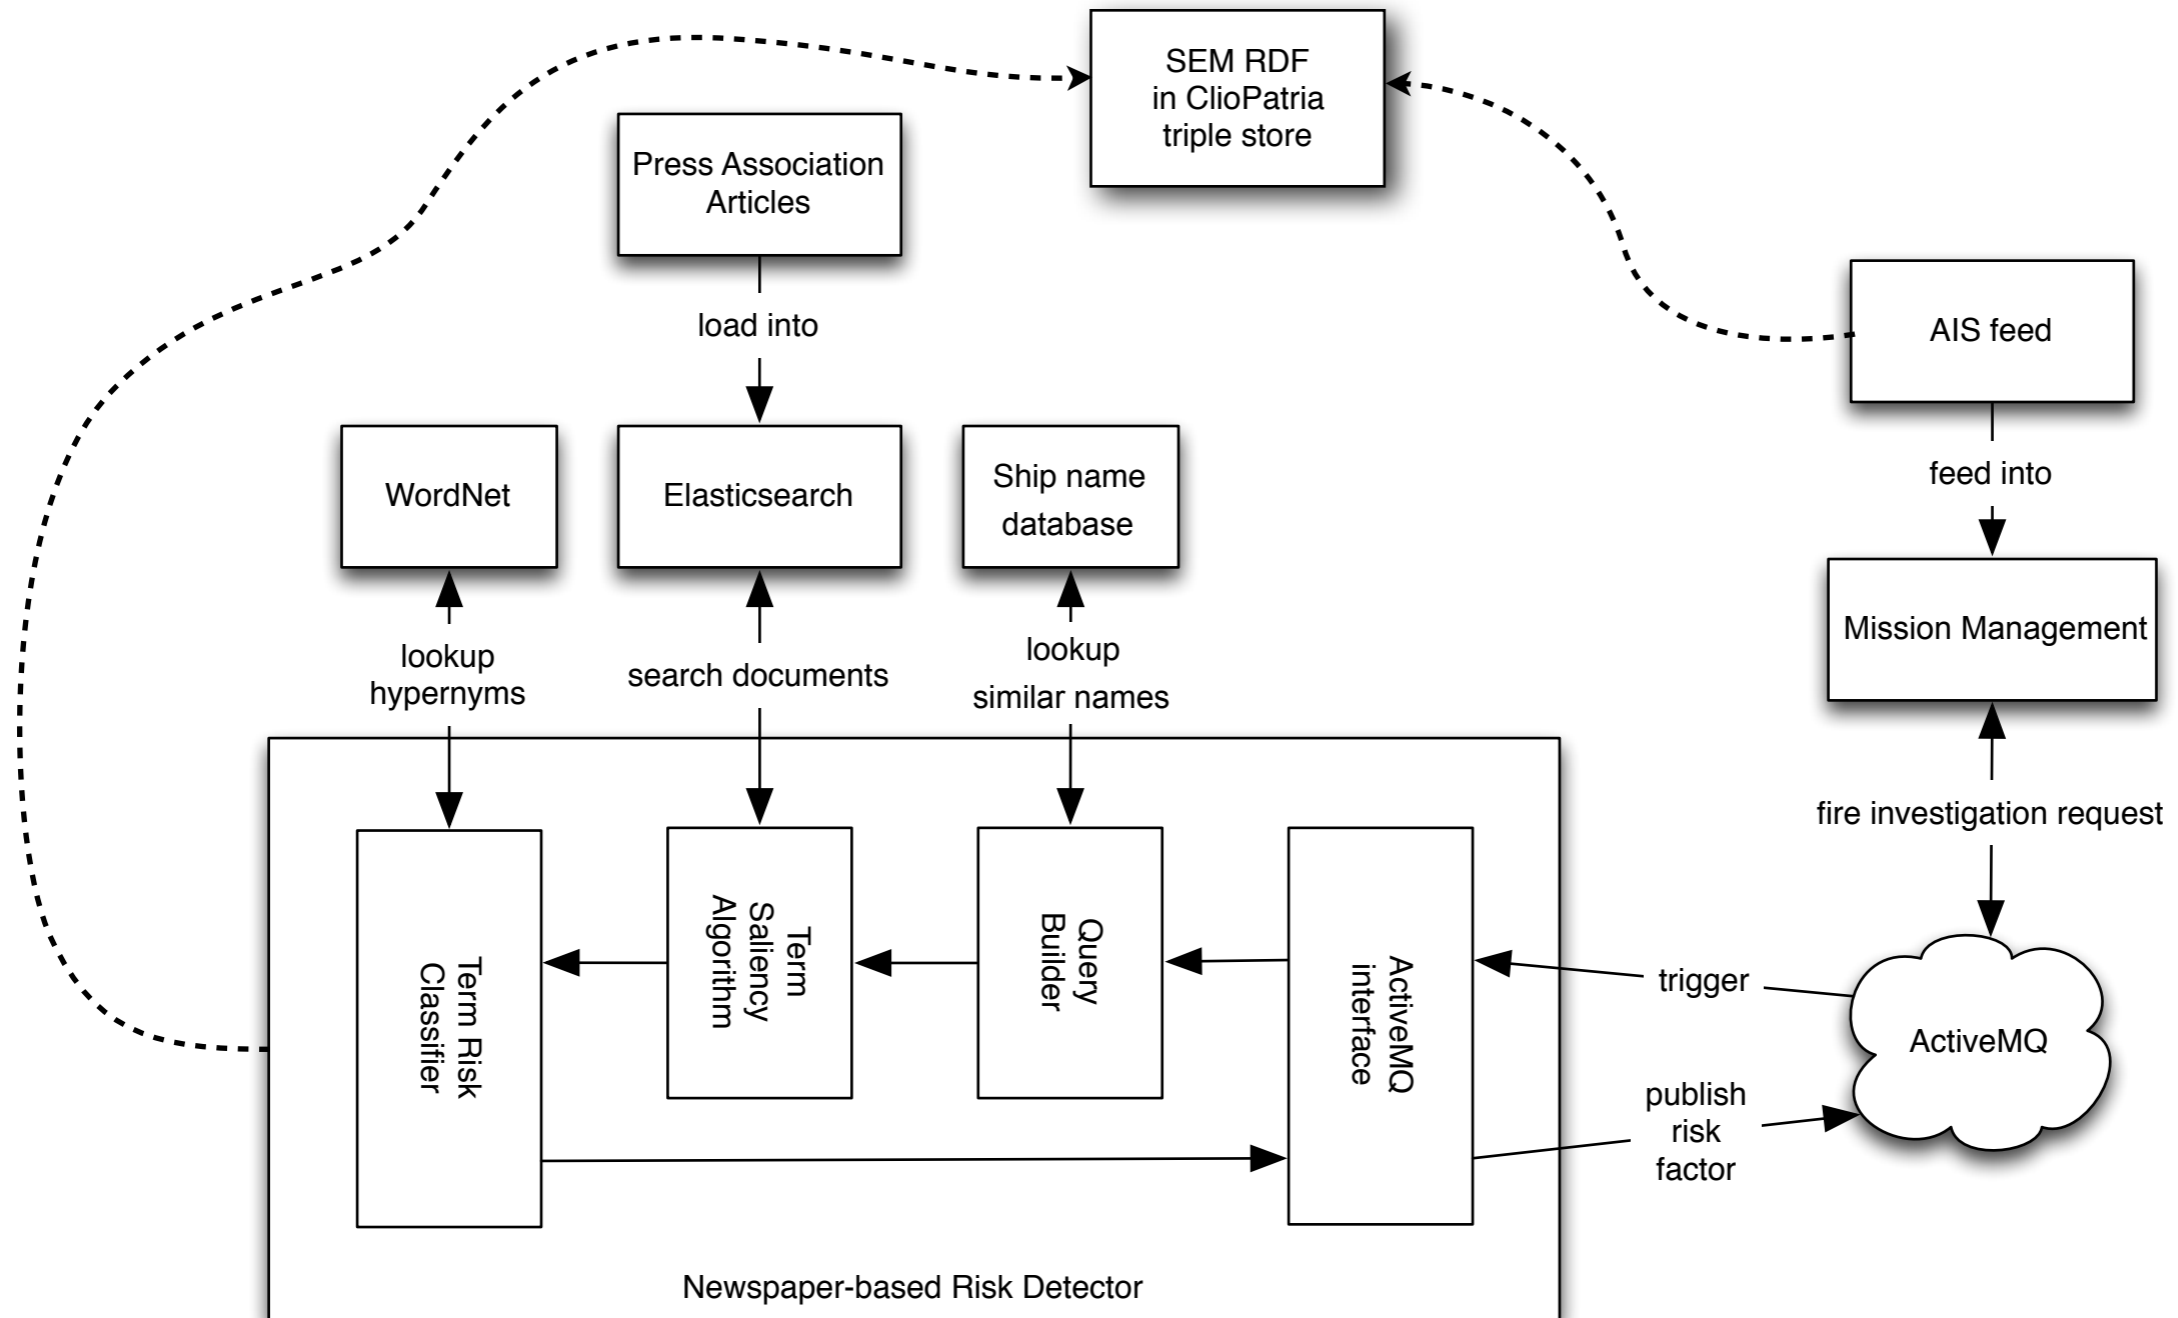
SEM RDF in ClioPatria triple store

Press Association Articles

load into

AIS feed

feed into

WordNet

Elasticsearch

Ship name database

Mission Management

lookup hypernyms

search documents

lookup similar names

fire investigation request

Term Risk Classifier

Term Saliency Algorithm

Query Builder

ActiveMQ interface

trigger

ActiveMQ

publish risk factor

Newspaper-based Risk Detector